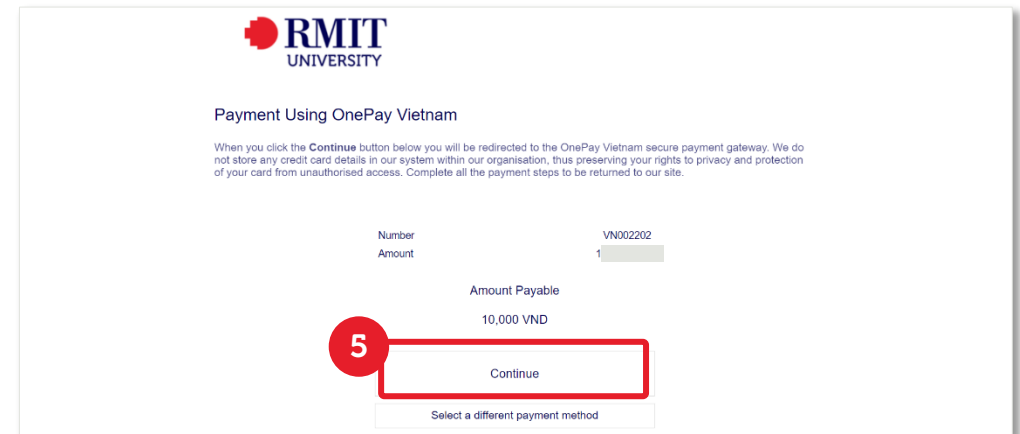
RMIT
UNIVERSITY

Payment Using OnePay Vietnam

When you click the **Continue** button below you will be redirected to the OnePay Vietnam secure payment gateway. We do not store any credit card details in our system within our organisation, thus preserving your rights to privacy and protection of your card from unauthorised access. Complete all the payment steps to be returned to our site.

Number VN002202
Amount 1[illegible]

Amount Payable

10,000 VND

5

Continue

Select a different payment method